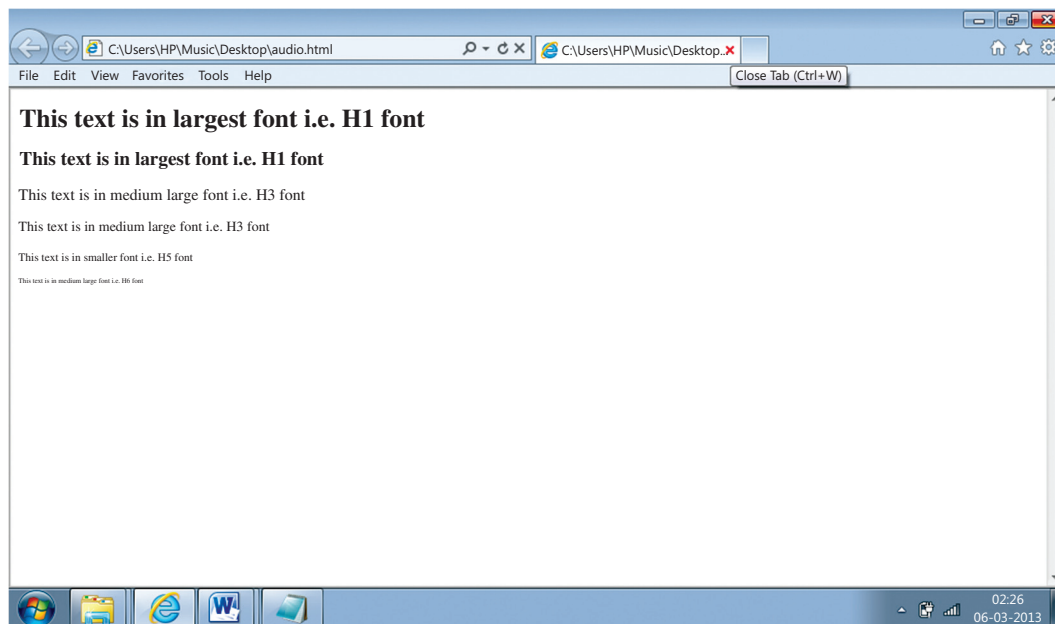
C:\Users\HP\Music\Desktop\audio.html

C:\Users\HP\Music\Desktop..

Close Tab (Ctrl+W)

File Edit View Favorites Tools Help

This text is in largest font i.e. H1 font

This text is in largest font i.e. H1 font

This text is in medium large font i.e. H3 font

This text is in medium large font i.e. H3 font

This text is in smaller font i.e. H5 font

This text is in medium large font i.e. H6 font

02:26
06-03-2013